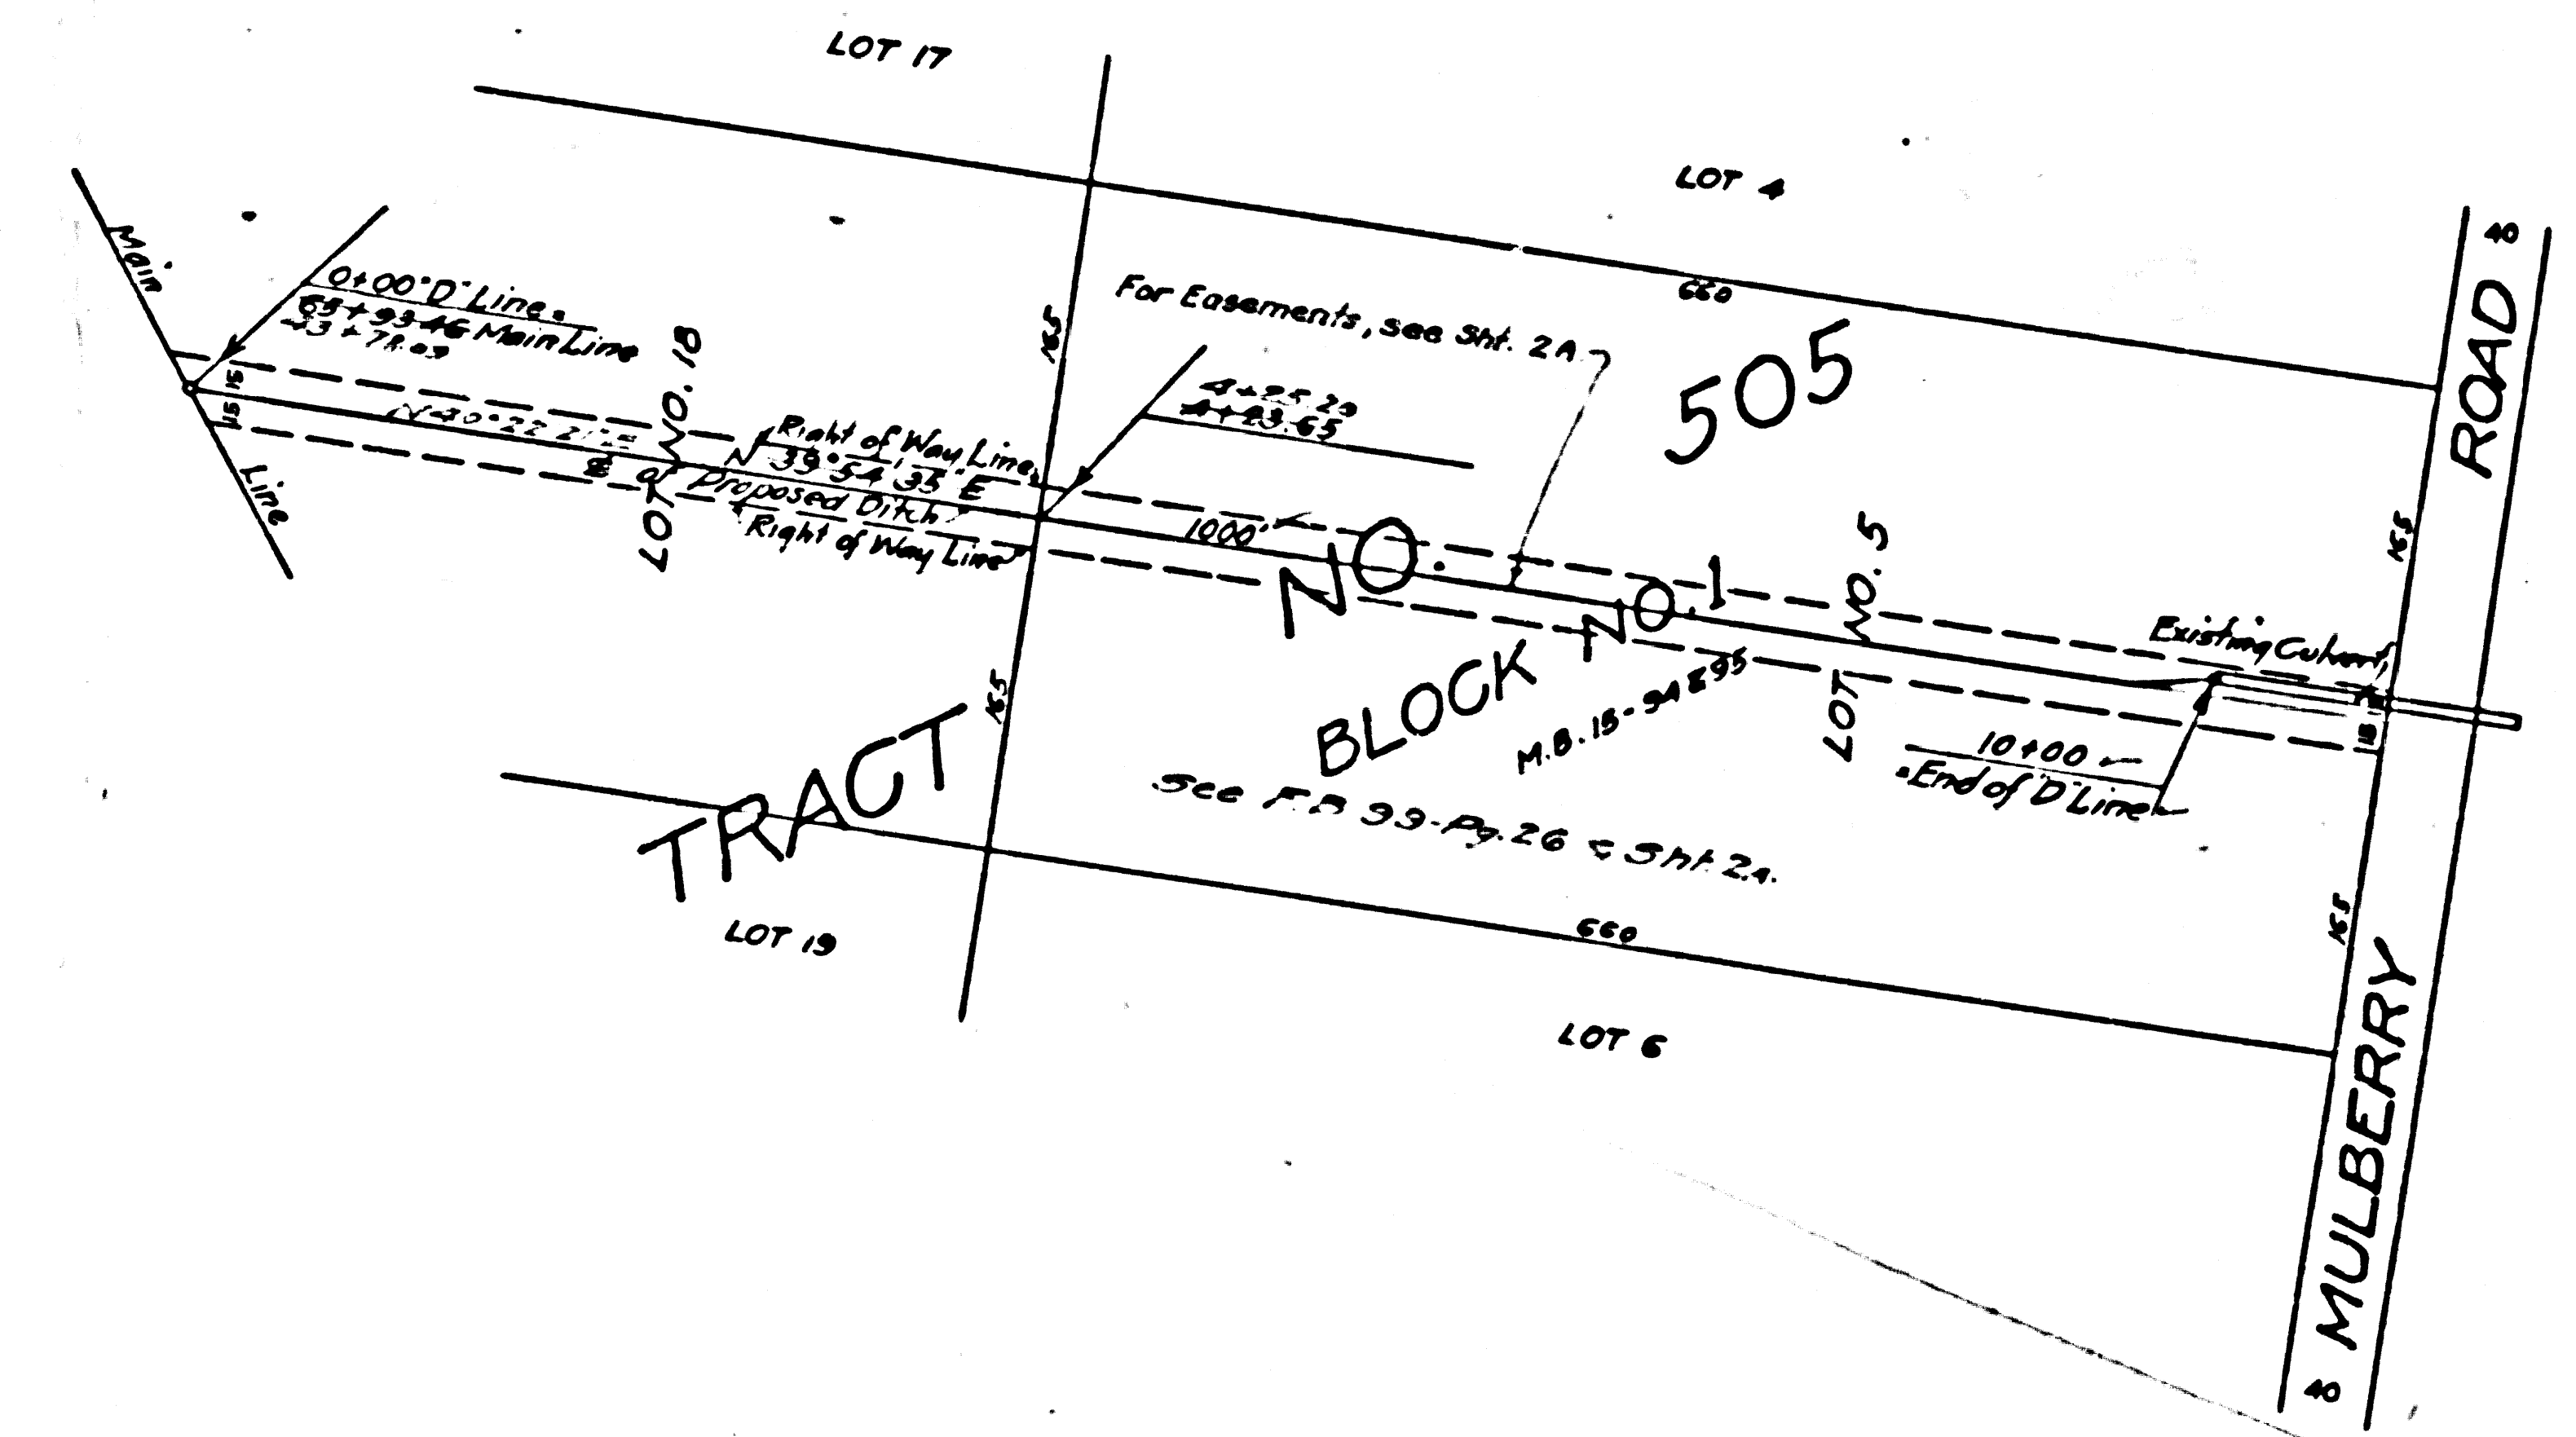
LOT 17

LOT 4

Main Line

0+00 "D" Line
65+93.46 Main Line
43+78.03

15 15

N 40°22'21" E

LOT NO. 18

Right of Way Line
N 39°54'35" E
℄ of Proposed Ditch
Right of Way Line

For Easements, see Sht. 2A

4+25.29
4+23.65

505

660

165

1000'

TRACT NO. 505

BLOCK NO. 1

M.B. 15-94 & 95

LOT NO. 5

Existing Culvert

10+00
End of "D" Line

15

See F.B. 39-Pg. 26 & Sht 2A

165

LOT 19

660

LOT 6

165

40

ROAD

MULBERRY

40